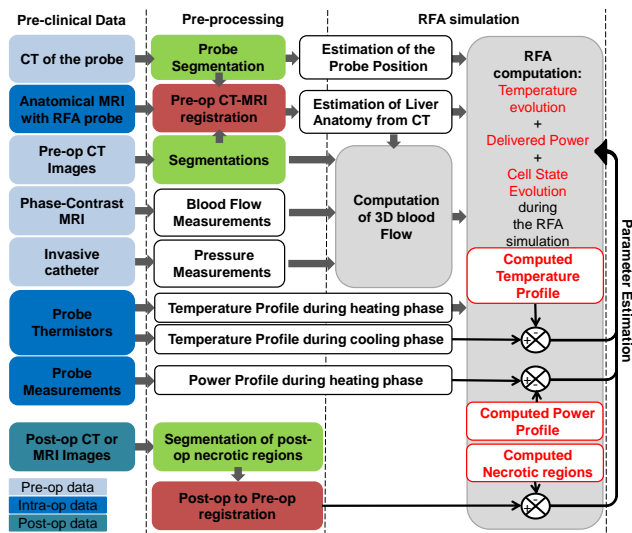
Pre-clinical Data

Pre-processing

RFA simulation

CT of the probe

Probe Segmentation

Estimation of the Probe Position

Anatomical MRI with RFA probe

Pre-op CT-MRI registration

Estimation of Liver Anatomy from CT

Pre-op CT Images

Segmentations

Phase-Contrast MRI

Blood Flow Measurements

Computation of 3D blood Flow

Invasive catheter

Pressure Measurements

RFA computation: Temperature evolution + Delivered Power + Cell State Evolution during the RFA simulation

Computed Temperature Profile

Probe Thermistors

Temperature Profile during heating phase

Temperature Profile during cooling phase

Probe Measurements

Power Profile during heating phase

Computed Power Profile

Computed Necrotic regions

Post-op CT or MRI Images

Segmentation of post-op necrotic regions

Post-op to Pre-op registration

Parameter Estimation

Pre-op data

Intra-op data

Post-op data

+

-

+

-

+

-